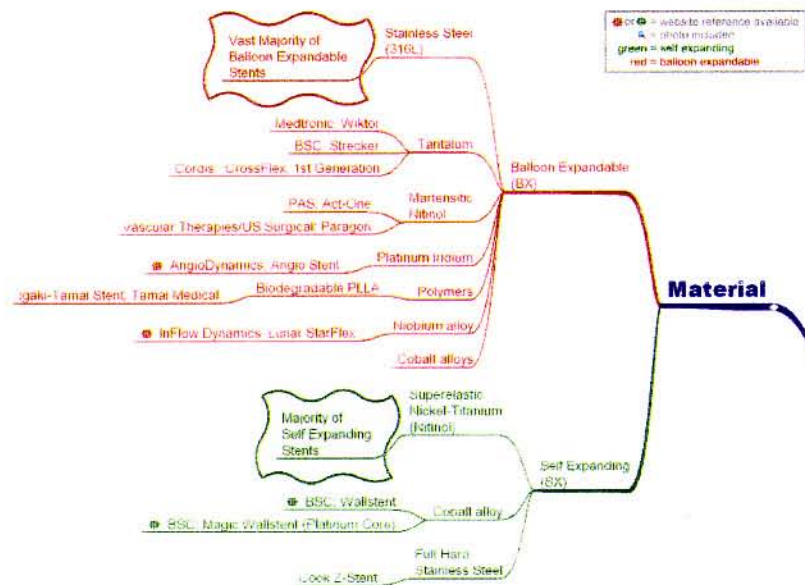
or = website reference available
= photo included
green = self expanding
red = balloon expandable

Vast Majority of Balloon Expandable Stents

Stainless Steel (316L)

Medtronic: Wiktor
BSC: Strecker
Cordis: CrossFlex 1st Generation
Tantalum

Balloon Expandable (BX)

PAS: Act-One
Vascular Therapies/US Surgical: Paragon
Martensitic Nitinol

AngioDynamics: Angio Stent
Platinum Iridium

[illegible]gaki-Tamai Stent, Tamai Medical
Biodegradable PLLA
Polymers

InFlow Dynamics: Lunar StarFlex
Niobium alloy

Cobalt alloys

Material

Majority of Self Expanding Stents

Superelastic Nickel-Titanium (Nitinol)

Self Expanding (SX)

BSC: Wallstent
BSC: Magic Wallstent (Platinum Core)
Cobalt alloy

Full Hard Stainless Steel
Cook Z-Stent